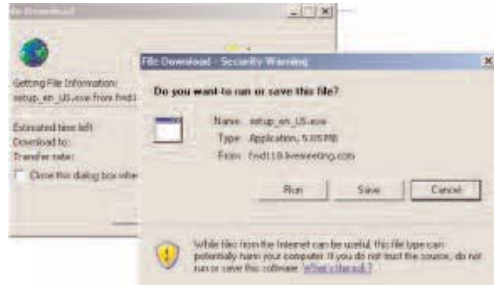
File Download

Getting File Information:
setup_en_US.exe from fnd1

Estimated time left:
Download to:
Transfer rate:

Close this dialog box whe

File Download - Security Warning

Do you want to run or save this file?

Name: setup_en_US.exe
Type: Application, 5.05 MB
From: fnd110.livemeeting.com

Run Save Cancel

While files from the Internet can be useful, this file type can potentially harm your computer. If you do not trust the source, do not run or save this software. What's the risk?